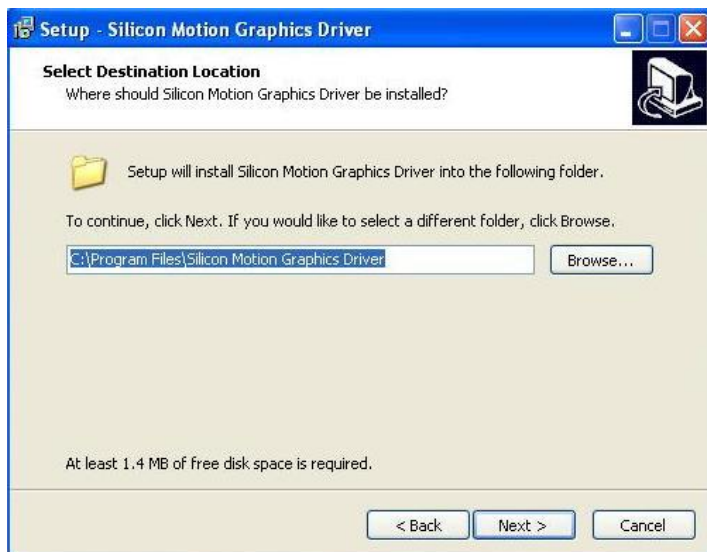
Setup - Silicon Motion Graphics Driver

Select Destination Location
Where should Silicon Motion Graphics Driver be installed?

Setup will install Silicon Motion Graphics Driver into the following folder.

To continue, click Next. If you would like to select a different folder, click Browse.

C:\Program Files\Silicon Motion Graphics Driver

Browse...

At least 1.4 MB of free disk space is required.

< Back

Next >

Cancel